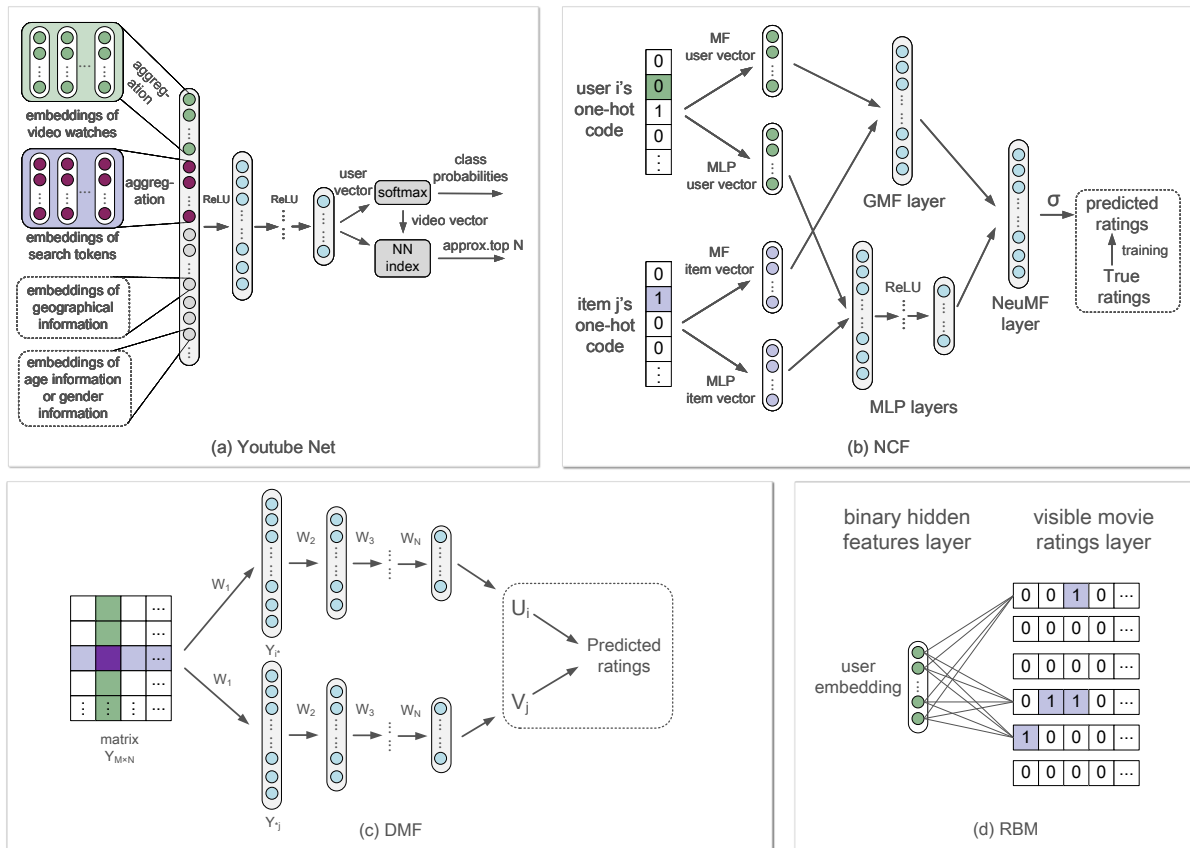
aggregation

embeddings of video watches

aggregation

embeddings of search tokens

embeddings of geographical information

embeddings of age information or gender information

ReLU

ReLU

user vector

softmax

class probabilities

video vector

NN index

approx.top N

(a) Youtube Net

user i's one-hot code

| 0 |
|---|
| 0 |
| 1 |
| 0 |
| ⋮ |

MF user vector

MLP user vector

GMF layer

item j's one-hot code

| 0 |
|---|
| 1 |
| 0 |
| 0 |
| ⋮ |

MF item vector

MLP item vector

ReLU

MLP layers

NeuMF layer

σ

predicted ratings

training

True ratings

(b) NCF

matrix $Y_{M×N}$

$W_1$

$W_1$

$Y_{i*}$

$Y_{*j}$

$W_2$

$W_3$

$W_N$

$W_2$

$W_3$

$W_N$

$U_i$

$V_j$

Predicted ratings

(c) DMF

binary hidden features layer

visible movie ratings layer

user embedding

| 0 | 0 | 1 | 0 | ··· |
|---|---|---|---|---|
| 0 | 0 | 0 | 0 | ··· |
| 0 | 0 | 0 | 0 | ··· |
| 0 | 1 | 1 | 0 | ··· |
| 1 | 0 | 0 | 0 | ··· |
| 0 | 0 | 0 | 0 | ··· |

(d) RBM